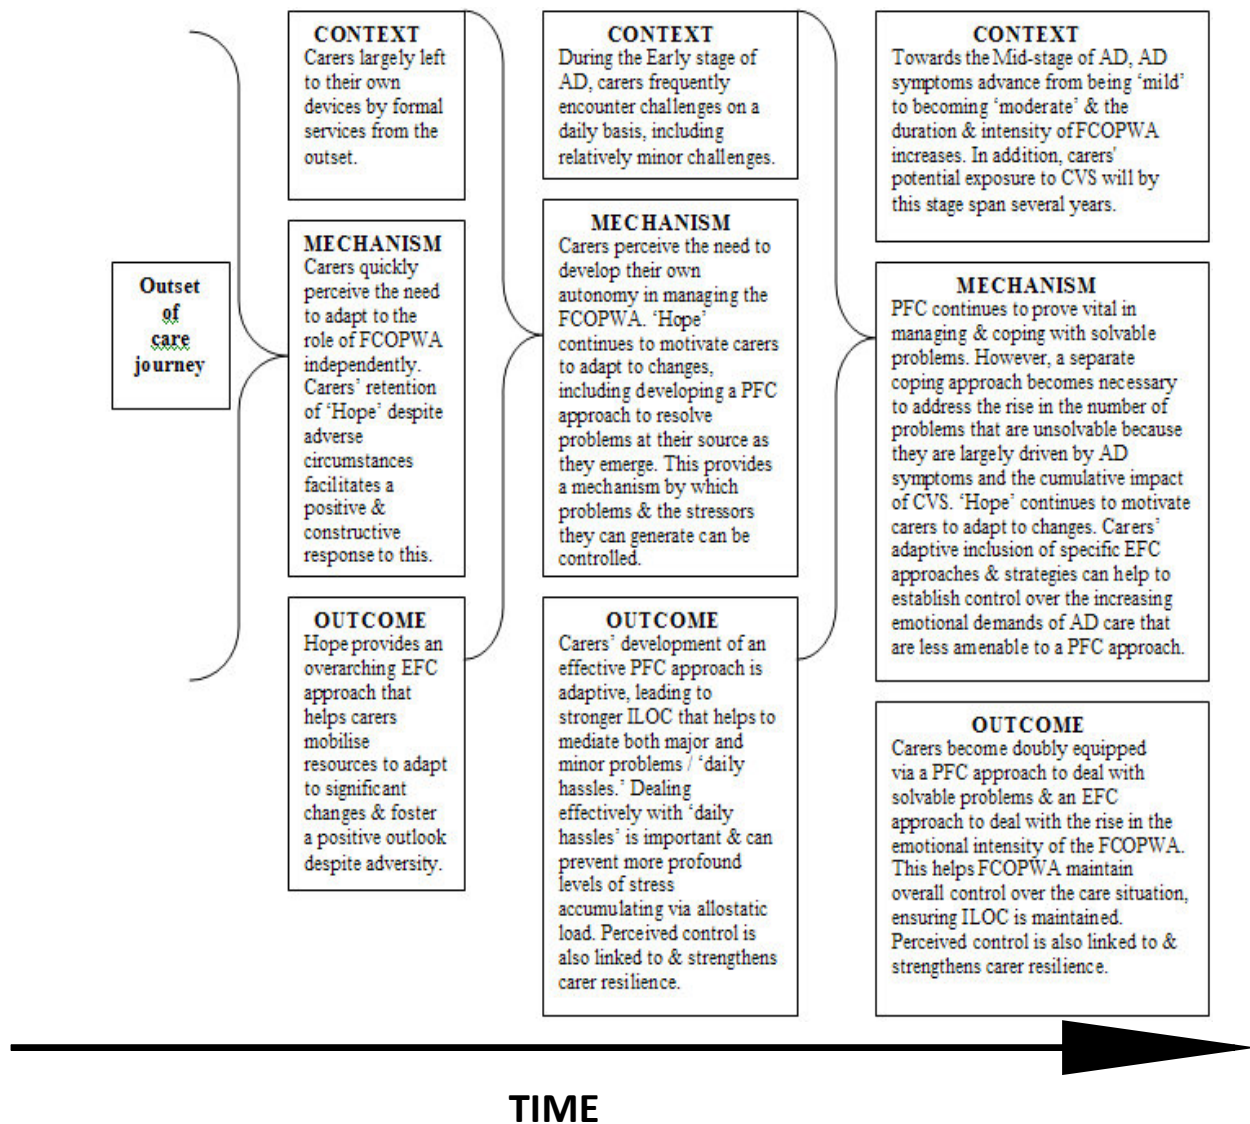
Outset of care journey

CONTEXT
Carers largely left to their own devices by formal services from the outset.

MECHANISM
Carers quickly perceive the need to adapt to the role of FCOPWA independently. Carers' retention of 'Hope' despite adverse circumstances facilitates a positive & constructive response to this.

OUTCOME
Hope provides an overarching EFC approach that helps carers mobilise resources to adapt to significant changes & foster a positive outlook despite adversity.

CONTEXT
During the Early stage of AD, carers frequently encounter challenges on a daily basis, including relatively minor challenges.

MECHANISM
Carers perceive the need to develop their own autonomy in managing the FCOPWA. 'Hope' continues to motivate carers to adapt to changes, including developing a PFC approach to resolve problems at their source as they emerge. This provides a mechanism by which problems & the stressors they can generate can be controlled.

OUTCOME
Carers' development of an effective PFC approach is adaptive, leading to stronger ILOC that helps to mediate both major and minor problems / 'daily hassles.' Dealing effectively with 'daily hassles' is important & can prevent more profound levels of stress accumulating via allostatic load. Perceived control is also linked to & strengthens carer resilience.

CONTEXT
Towards the Mid-stage of AD, AD symptoms advance from being 'mild' to becoming 'moderate' & the duration & intensity of FCOPWA increases. In addition, carers' potential exposure to CVS will by this stage span several years.

MECHANISM
PFC continues to prove vital in managing & coping with solvable problems. However, a separate coping approach becomes necessary to address the rise in the number of problems that are unsolvable because they are largely driven by AD symptoms and the cumulative impact of CVS. 'Hope' continues to motivate carers to adapt to changes. Carers' adaptive inclusion of specific EFC approaches & strategies can help to establish control over the increasing emotional demands of AD care that are less amenable to a PFC approach.

OUTCOME
Carers become doubly equipped via a PFC approach to deal with solvable problems & an EFC approach to deal with the rise in the emotional intensity of the FCOPWA. This helps FCOPWA maintain overall control over the care situation, ensuring ILOC is maintained. Perceived control is also linked to & strengthens carer resilience.

TIME